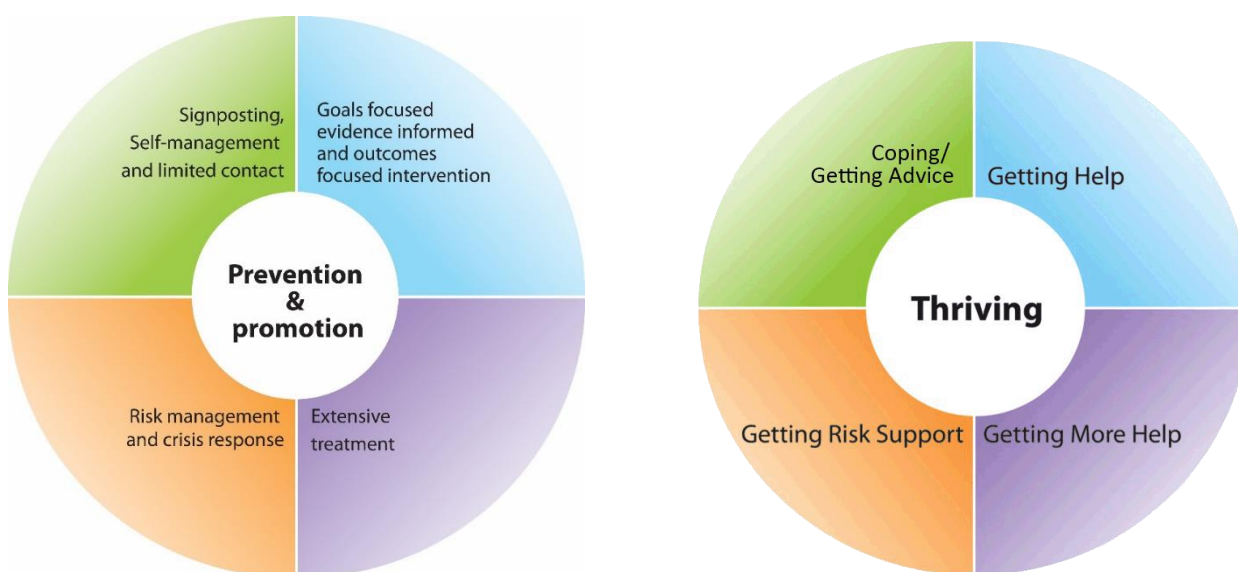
Signposting, Self-management and limited contact

Goals focused evidence informed and outcomes focused intervention

Prevention & promotion

Risk management and crisis response

Extensive treatment

Coping/ Getting Advice

Getting Help

Thriving

Getting Risk Support

Getting More Help